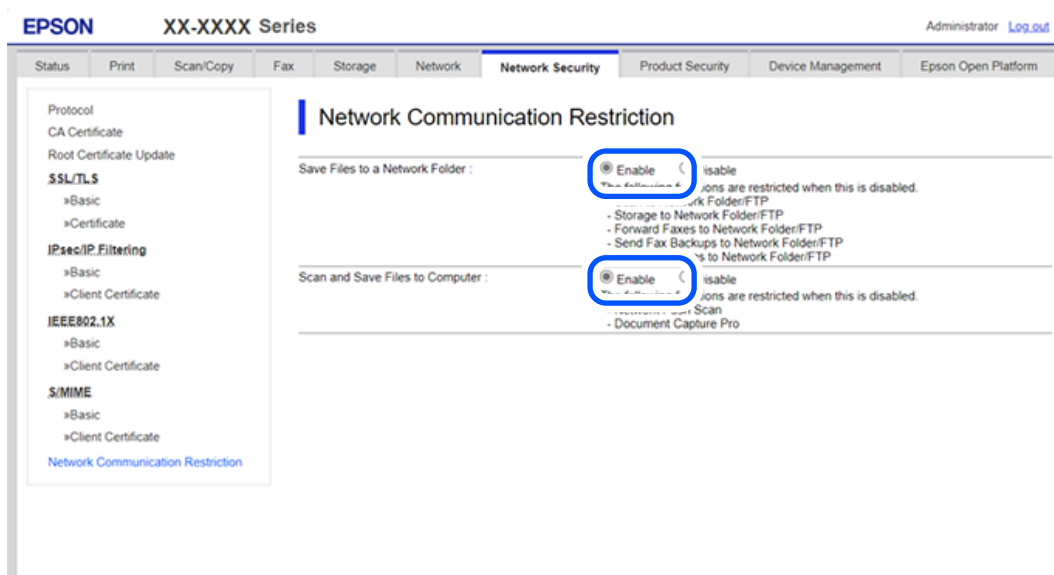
EPSON XX-XXXX Series

Administrator Log out

Status | Print | Scan/Copy | Fax | Storage | Network | Network Security | Product Security | Device Management | Epson Open Platform

Protocol
CA Certificate
Root Certificate Update
SSL/TLS
»Basic
»Certificate
IPsec/IP Filtering
»Basic
»Client Certificate
IEEE802.1X
»Basic
»Client Certificate
S/MIME
»Basic
»Client Certificate
Network Communication Restriction

Network Communication Restriction

Save Files to a Network Folder :
Enable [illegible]isable
The following f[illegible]ions are restricted when this is disabled.
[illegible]k Folder/FTP
- Storage to Network Folder/FTP
- Forward Faxes to Network Folder/FTP
- Send Fax Backups to Network Folder/FTP
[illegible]s to Network Folder/FTP

Scan and Save Files to Computer :
Enable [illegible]isable
The following f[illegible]ions are restricted when this is disabled.
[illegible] Scan
- Document Capture Pro